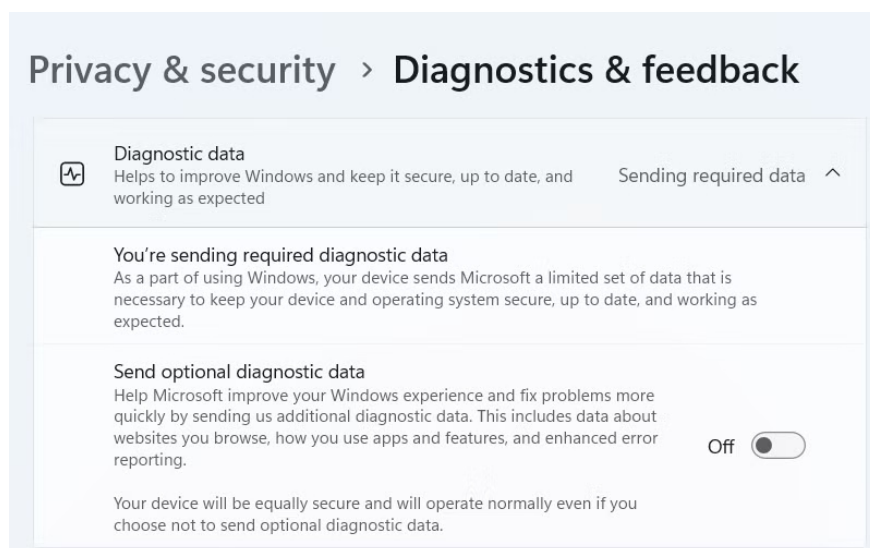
Privacy & security > Diagnostics & feedback

Diagnostic data
Helps to improve Windows and keep it secure, up to date, and working as expected

Sending required data

You're sending required diagnostic data
As a part of using Windows, your device sends Microsoft a limited set of data that is necessary to keep your device and operating system secure, up to date, and working as expected.

Send optional diagnostic data
Help Microsoft improve your Windows experience and fix problems more quickly by sending us additional diagnostic data. This includes data about websites you browse, how you use apps and features, and enhanced error reporting.

Off

Your device will be equally secure and will operate normally even if you choose not to send optional diagnostic data.